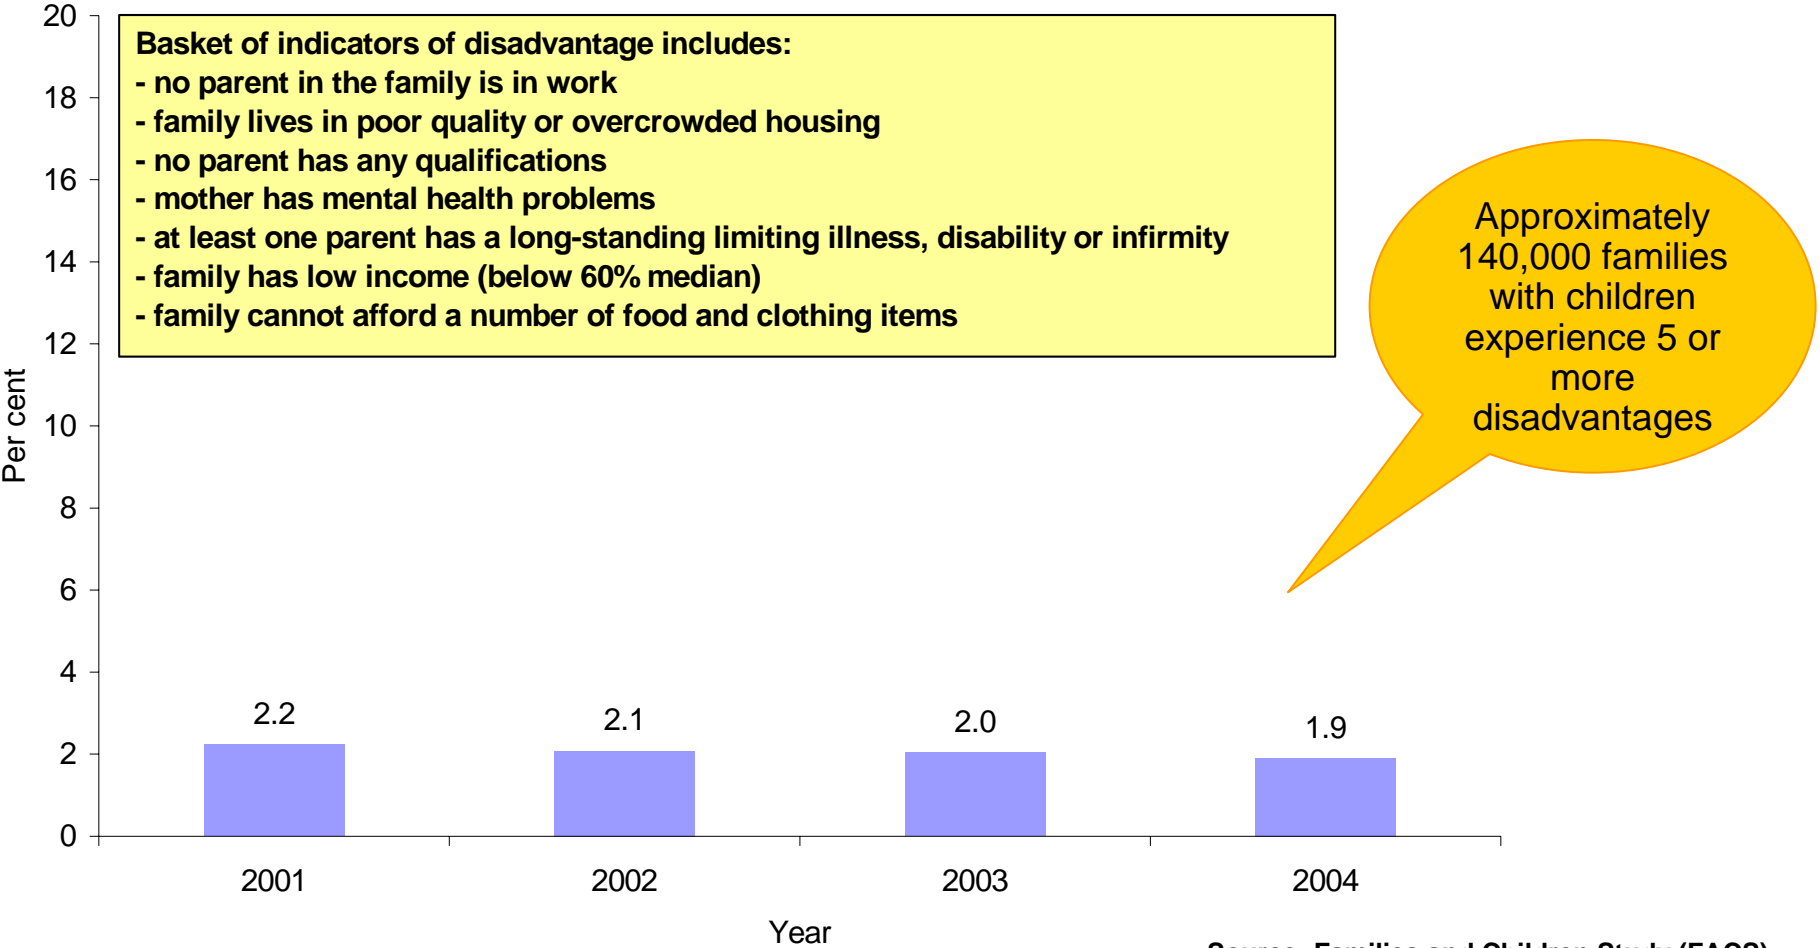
20
18
16
14
12
10
8
6
4
2
0

Per cent

Basket of indicators of disadvantage includes:
- no parent in the family is in work
- family lives in poor quality or overcrowded housing
- no parent has any qualifications
- mother has mental health problems
- at least one parent has a long-standing limiting illness, disability or infirmity
- family has low income (below 60% median)
- family cannot afford a number of food and clothing items

Approximately 140,000 families with children experience 5 or more disadvantages

2.2
2.1
2.0
1.9

2001
2002
2003
2004

Year

Source: Families and Children Study (FACS)